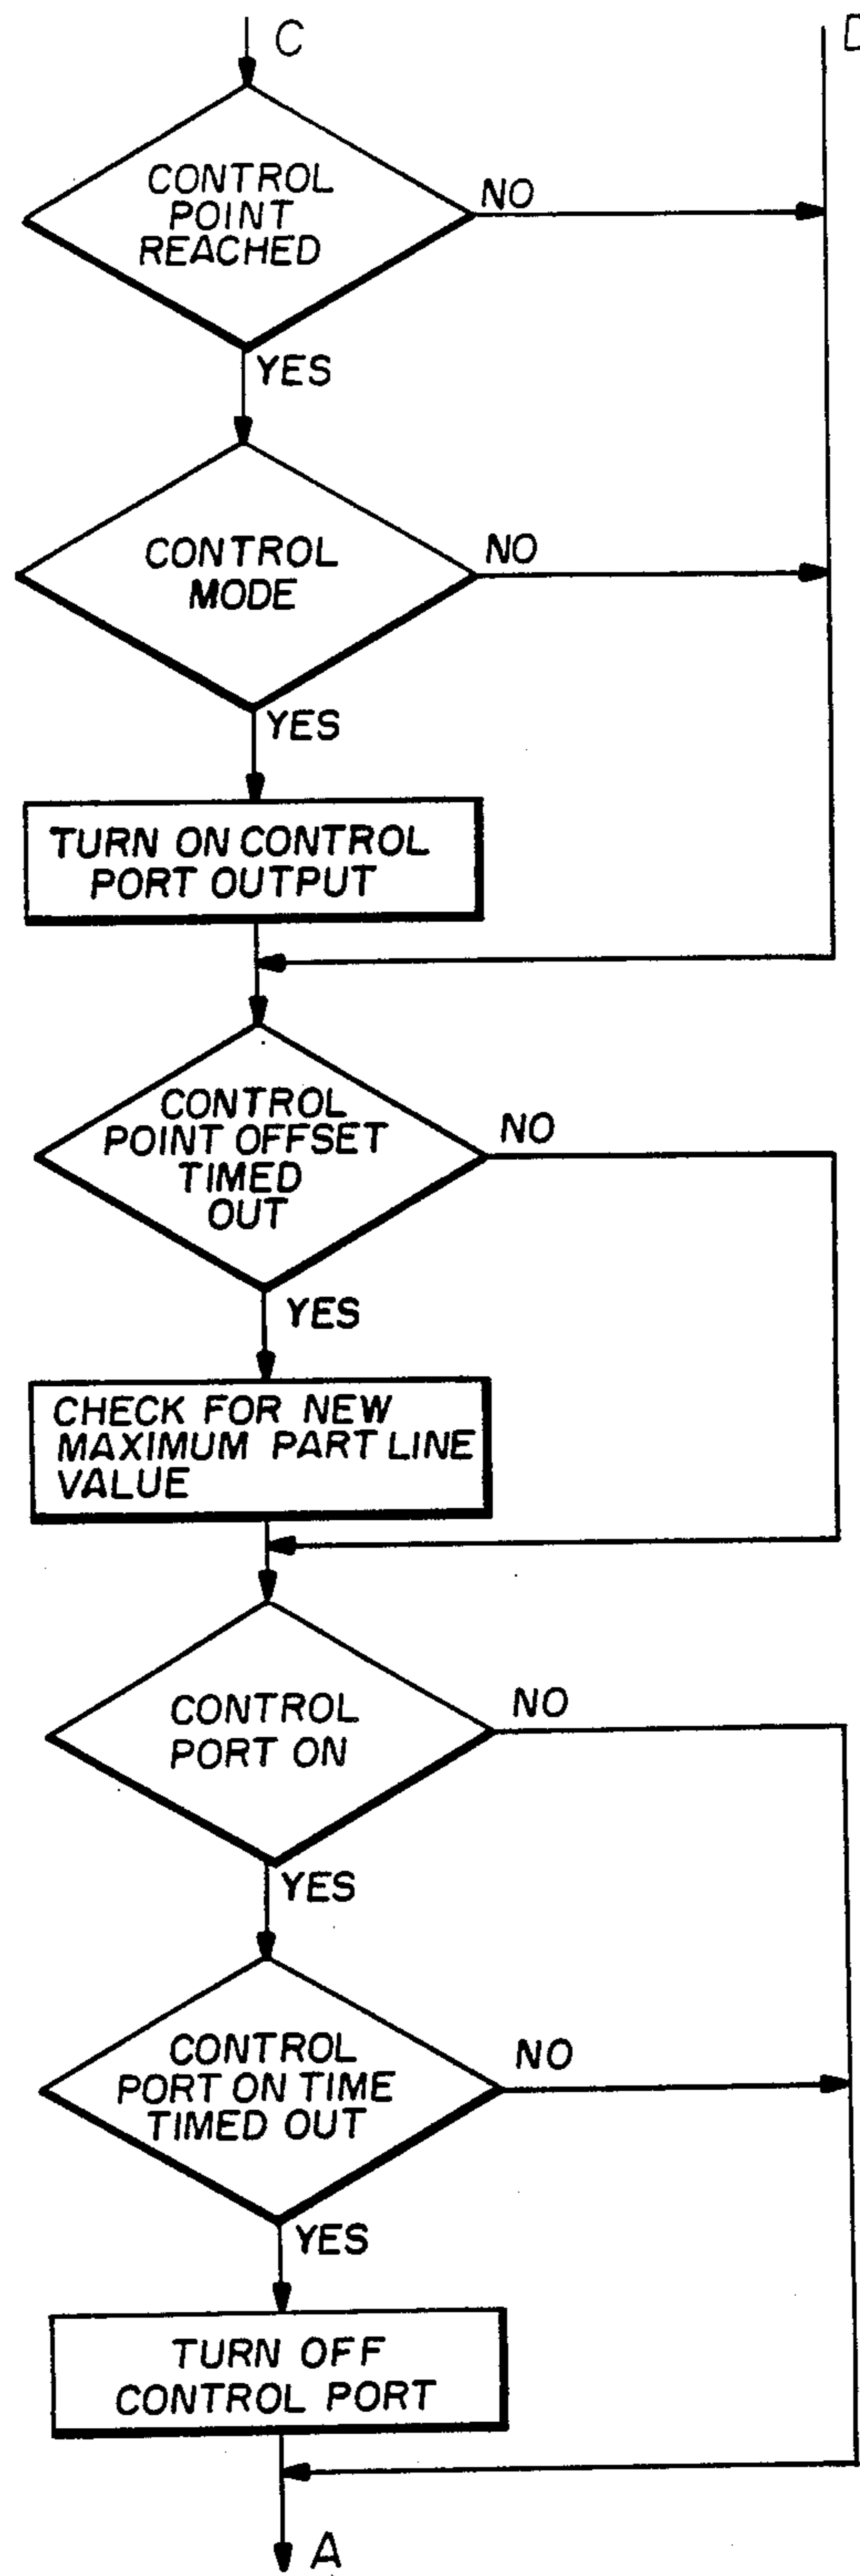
C

D

CONTROL POINT REACHED

NO

YES

CONTROL MODE

NO

YES

TURN ON CONTROL PORT OUTPUT

CONTROL POINT OFFSET TIMED OUT

NO

YES

CHECK FOR NEW MAXIMUM PART LINE VALUE

CONTROL PORT ON

NO

YES

CONTROL PORT ON TIME TIMED OUT

NO

YES

TURN OFF CONTROL PORT

A